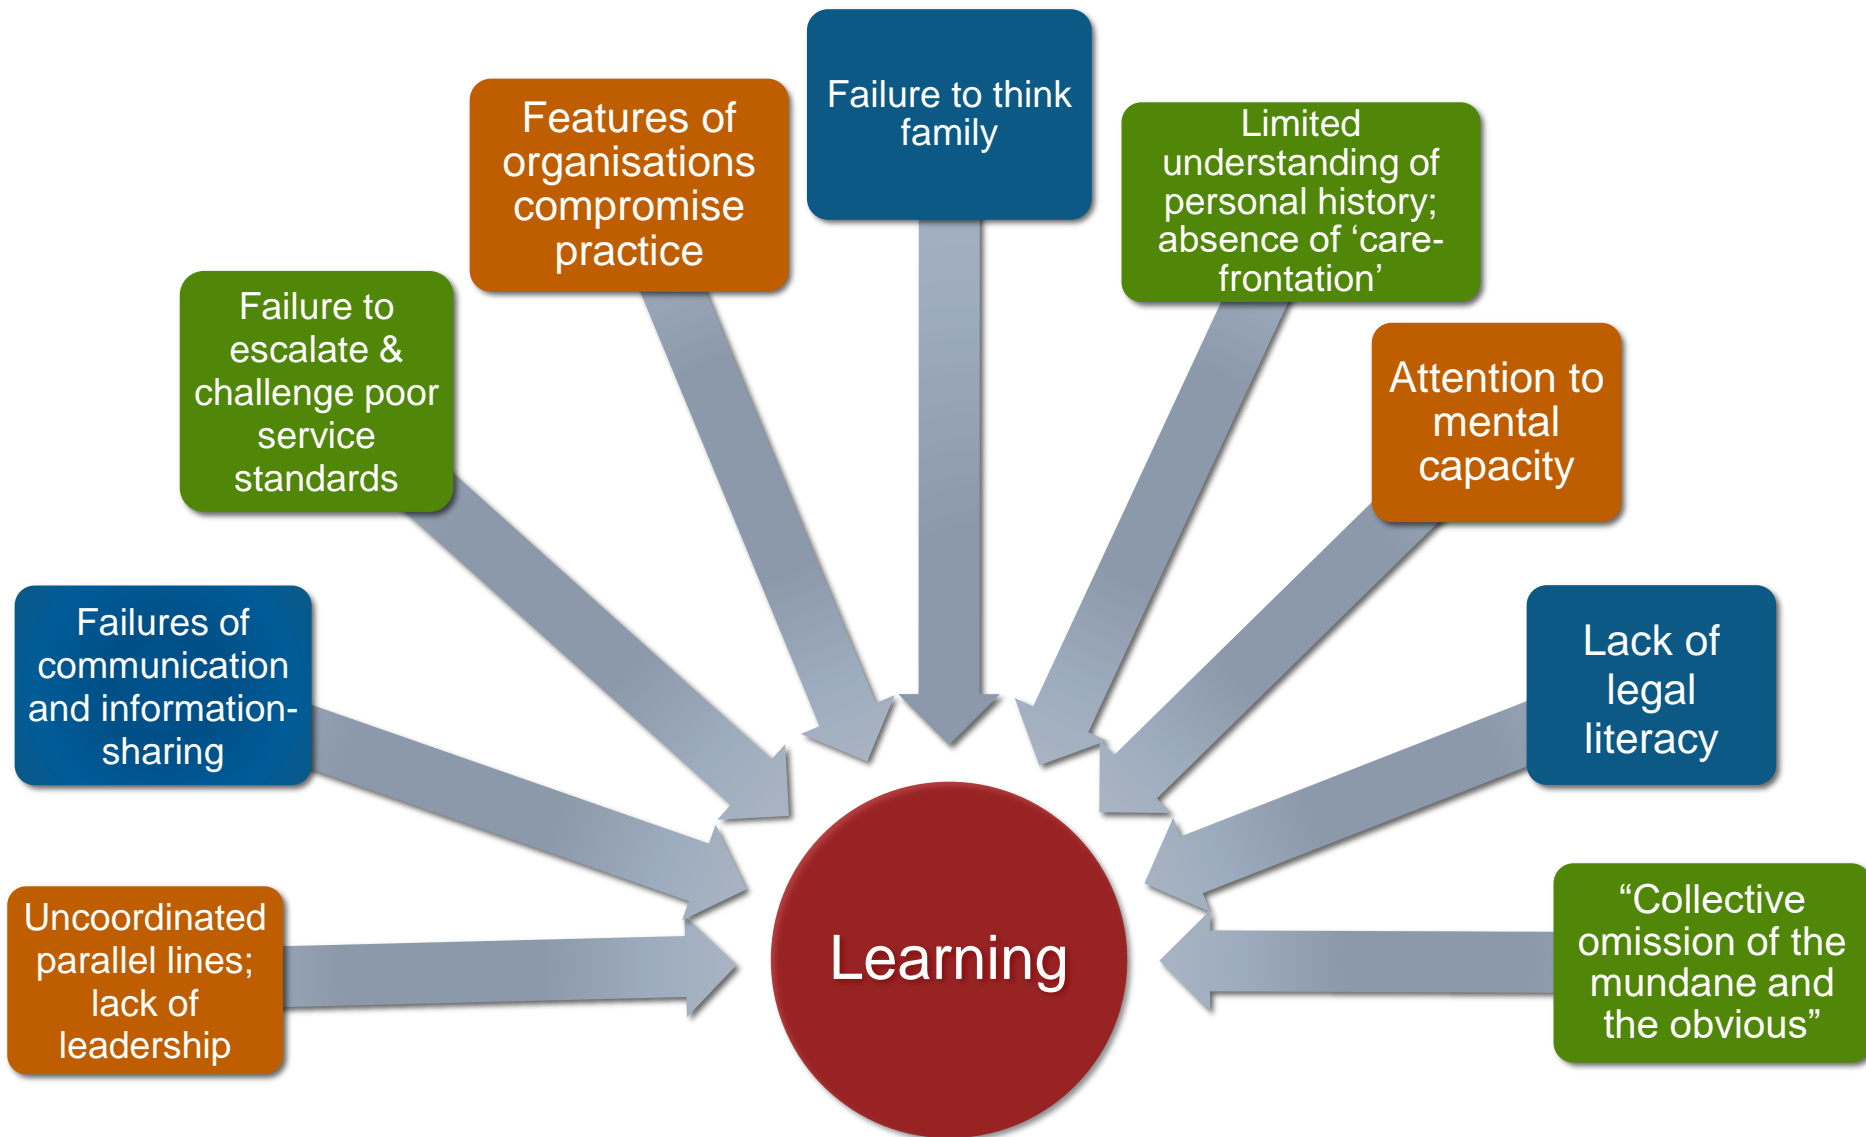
Uncoordinated parallel lines; lack of leadership

Failures of communication and information-sharing

Failure to escalate & challenge poor service standards

Features of organisations compromise practice

Failure to think family

Limited understanding of personal history; absence of ‘care-frontation’

Attention to mental capacity

Lack of legal literacy

“Collective omission of the mundane and the obvious”

Learning